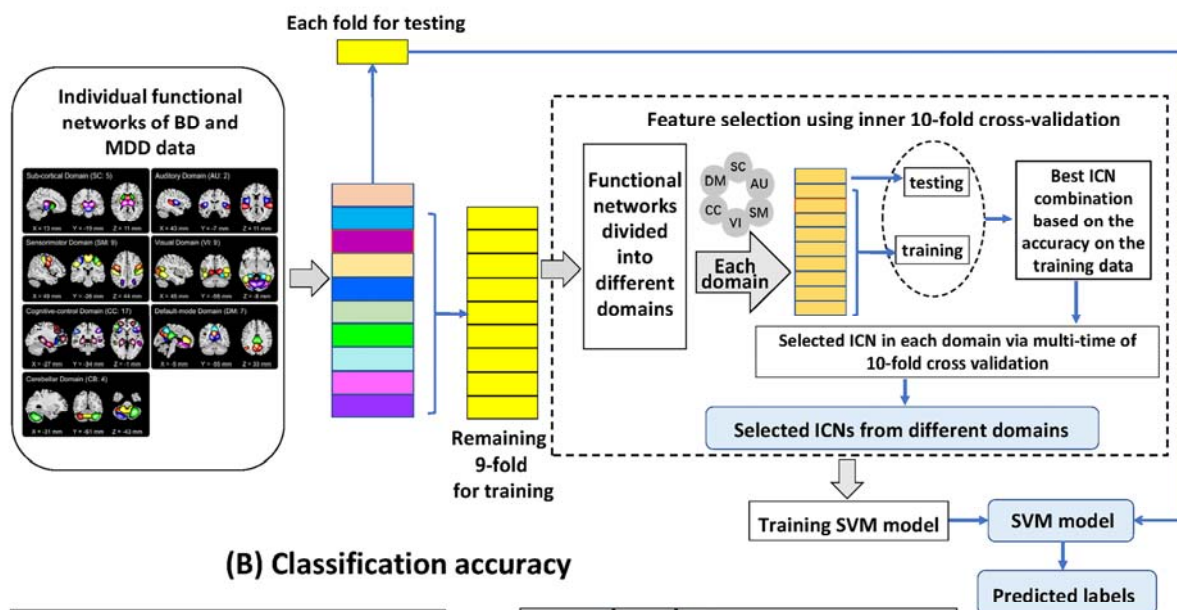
Each fold for testing

Individual functional networks of BD and MDD data

Sub-cortical Domain (SC: 5)
X = 13 mm Y = -19 mm Z = 11 mm
Auditory Domain (AU: 2)
X = 43 mm Y = -7 mm Z = 11 mm
Sensorimotor Domain (SM: 9)
X = 49 mm Y = -26 mm Z = 44 mm
Visual Domain (VI: 9)
X = 45 mm Y = -59 mm Z = -8 mm
Cognitive-control Domain (CC: 17)
X = -27 mm Y = -34 mm Z = -1 mm
Default-mode Domain (DM: 7)
X = -5 mm Y = -55 mm Z = 33 mm
Cerebellar Domain (CB: 4)
X = -31 mm Y = -61 mm Z = -43 mm

Remaining 9-fold for training

Feature selection using inner 10-fold cross-validation

Functional networks divided into different domains

SC
DM
AU
CC
SM
VI

Each domain

testing

training

Best ICN combination based on the accuracy on the training data

Selected ICN in each domain via multi-time of 10-fold cross validation

Selected ICNs from different domains

Training SVM model

SVM model

Predicted labels

(B) Classification accuracy